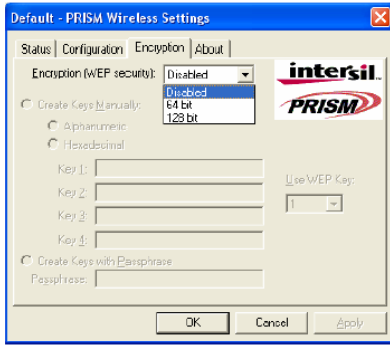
Default - PRISM Wireless Settings

Status | Configuration | Encryption | About

Encryption (WEP security): Disabled

Disabled
64 bit
128 bit

intersil

PRISM

Create Keys Manually:

Alphanumeric

Hexadecimal

Key 1:

Key 2:

Key 3:

Key 4:

Use WEP Key:

1

Create Keys with Passphrase

Passphrase:

OK | Cancel | Apply